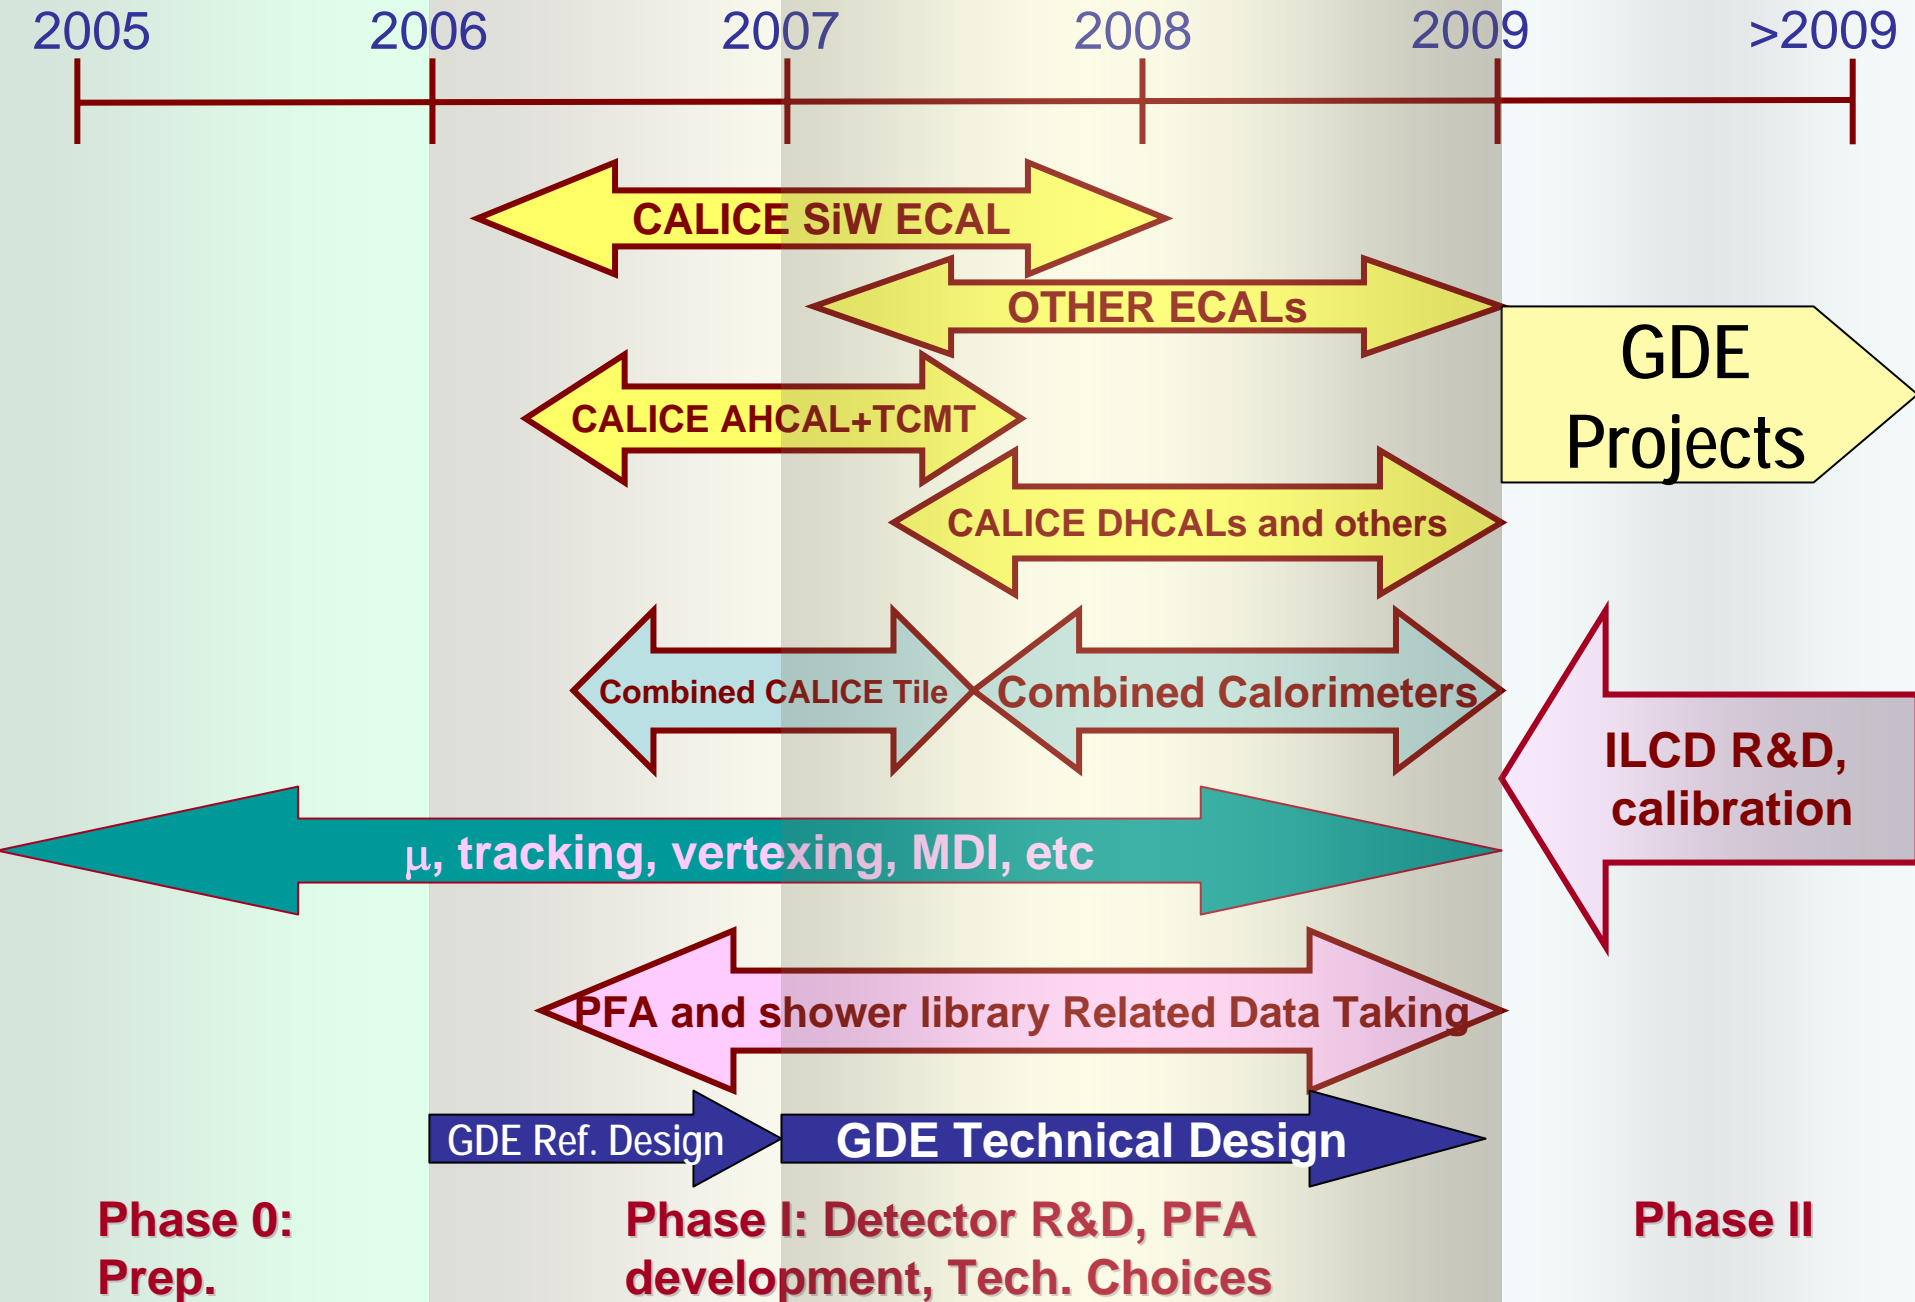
2005 2006 2007 2008 2009 >2009

CALICE SiW ECAL

OTHER ECALs

GDE Projects

CALICE AHCAL+TCMT

CALICE DHCALs and others

Combined CALICE Tile

Combined Calorimeters

ILCD R&D, calibration

$\mu$, tracking, vertexing, MDI, etc

PFA and shower library Related Data Taking

GDE Ref. Design

GDE Technical Design

Phase 0: Prep.

Phase I: Detector R&D, PFA development, Tech. Choices

Phase II